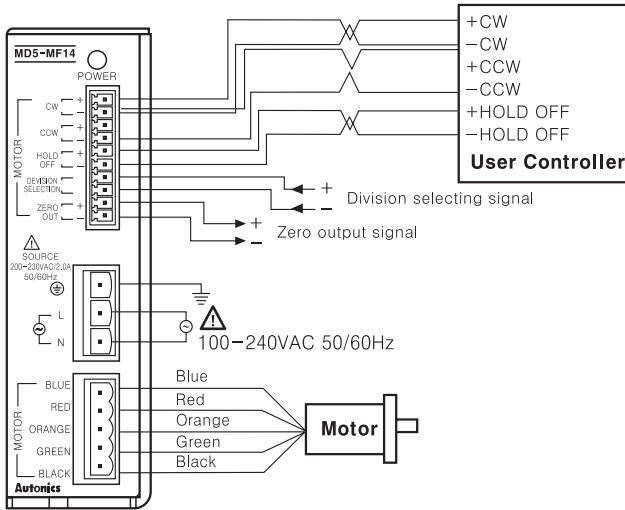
MD5-MF14

POWER

CW + −

CCW + −

HOLD OFF + −

DIVISION SELECTION

ZERO OUT + −

MOTOR

SOURCE 200−230VAC/2.0A 50/60Hz

L

N

+CW
−CW
+CCW
−CCW
+HOLD OFF
−HOLD OFF
User Controller

+ − Division selecting signal

+ − Zero output signal

100−240VAC 50/60Hz

BLUE
RED
ORANGE
GREEN
BLACK

MOTOR

Blue
Red
Orange
Green
Black

Motor

Autonics